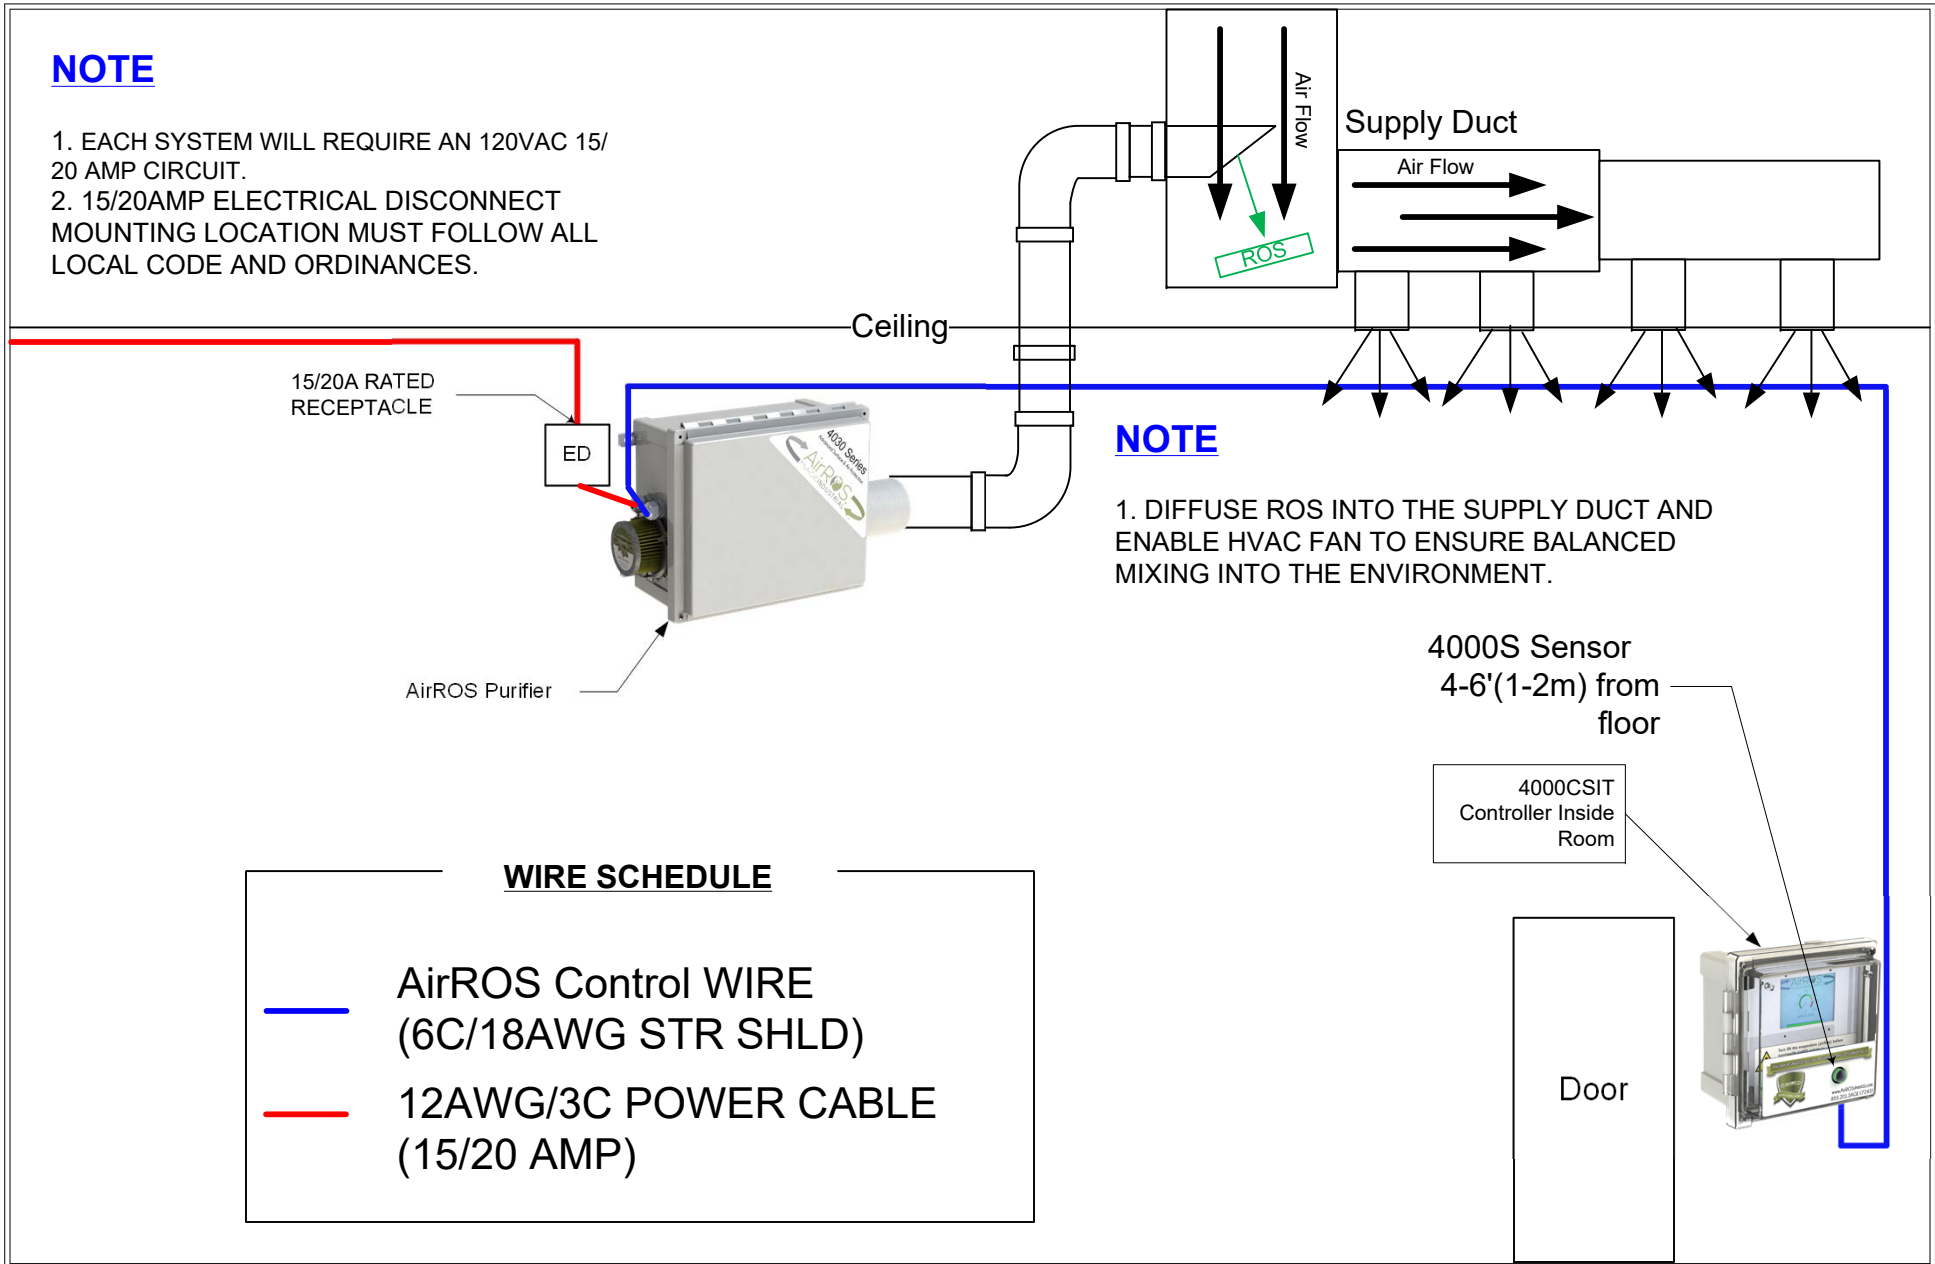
NOTE

1. EACH SYSTEM WILL REQUIRE AN 120VAC 15/ 20 AMP CIRCUIT.
2. 15/20AMP ELECTRICAL DISCONNECT MOUNTING LOCATION MUST FOLLOW ALL LOCAL CODE AND ORDINANCES.

Air Flow

Supply Duct

Air Flow

ROS

Ceiling

15/20A RATED RECEPTACLE

ED

4030 Series

AirROS

NOTE

1. DIFFUSE ROS INTO THE SUPPLY DUCT AND ENABLE HVAC FAN TO ENSURE BALANCED MIXING INTO THE ENVIRONMENT.

AirROS Purifier

4000S Sensor 4-6'(1-2m) from floor

4000CSIT Controller Inside Room

WIRE SCHEDULE

AirROS Control WIRE (6C/18AWG STR SHLD)

12AWG/3C POWER CABLE (15/20 AMP)

Door